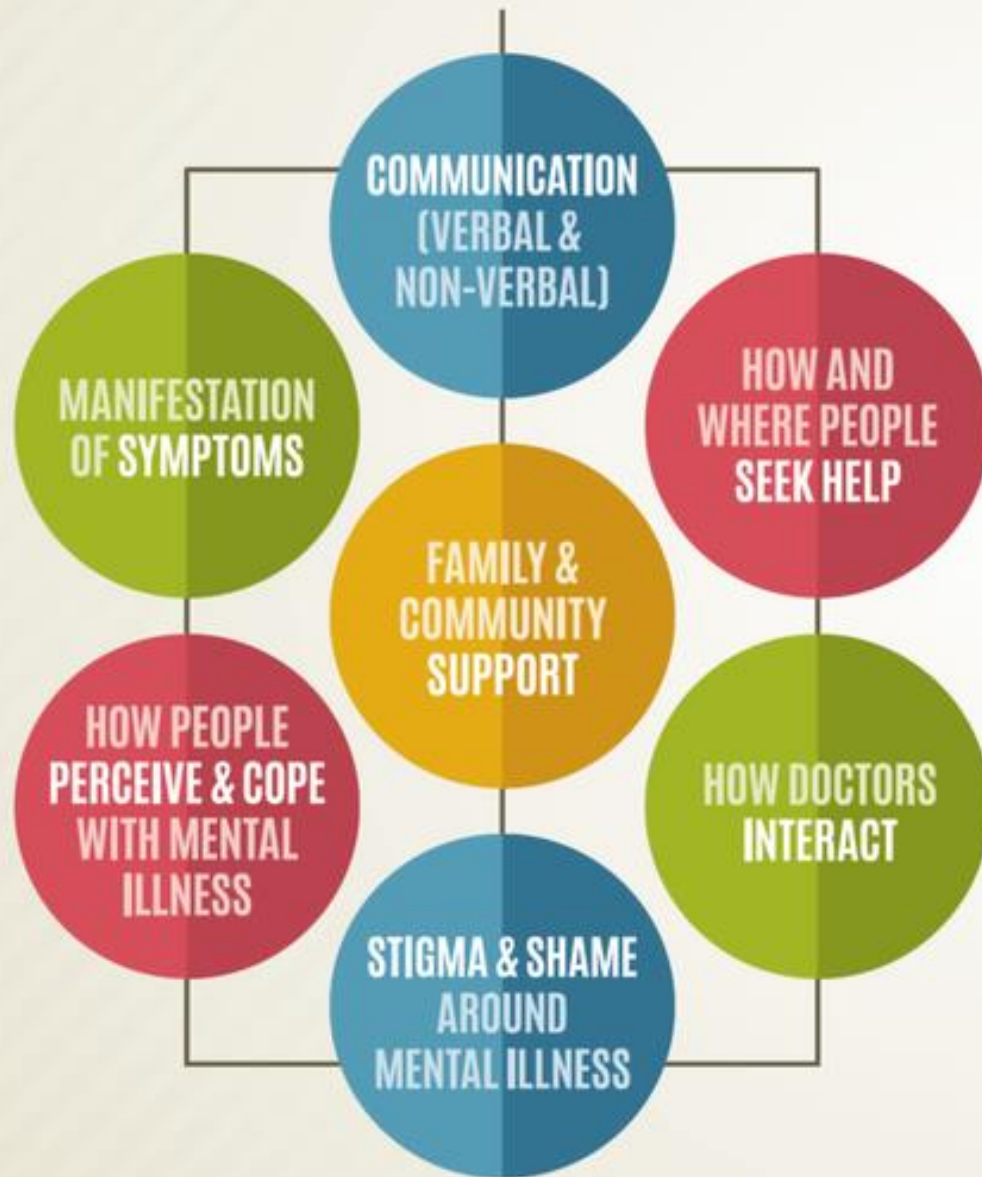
COMMUNICATION (VERBAL & NON-VERBAL)

MANIFESTATION OF SYMPTOMS

HOW AND WHERE PEOPLE SEEK HELP

FAMILY & COMMUNITY SUPPORT

HOW PEOPLE PERCEIVE & COPE WITH MENTAL ILLNESS

HOW DOCTORS INTERACT

STIGMA & SHAME AROUND MENTAL ILLNESS